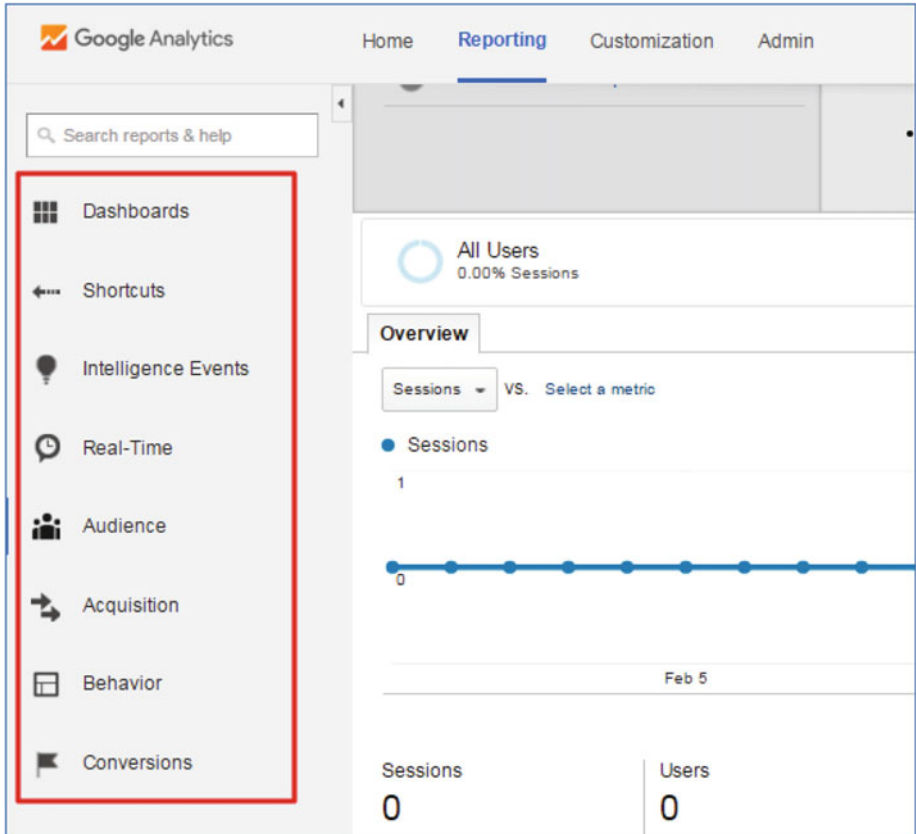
Google Analytics

Home Reporting Customization Admin

Search reports & help

Dashboards

Shortcuts

Intelligence Events

Real-Time

Audience

Acquisition

Behavior

Conversions

All Users
0.00% Sessions

Overview

Sessions VS. Select a metric

Sessions

1

0

Feb 5

Sessions
0

Users
0